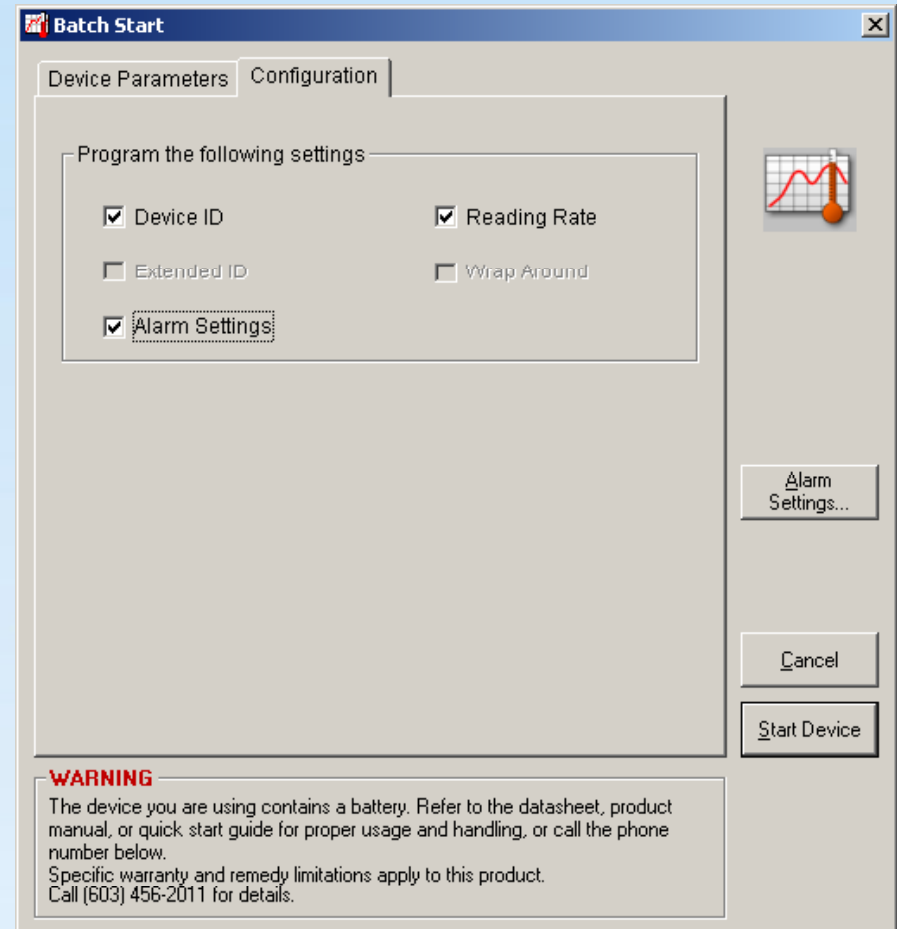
Batch Start

Device Parameters
Configuration

Program the following settings

Device ID
Reading Rate
Extended ID
Wrap Around
Alarm Settings

Alarm Settings...

Cancel

Start Device

WARNING
The device you are using contains a battery. Refer to the datasheet, product manual, or quick start guide for proper usage and handling, or call the phone number below.
Specific warranty and remedy limitations apply to this product.
Call (603) 456-2011 for details.